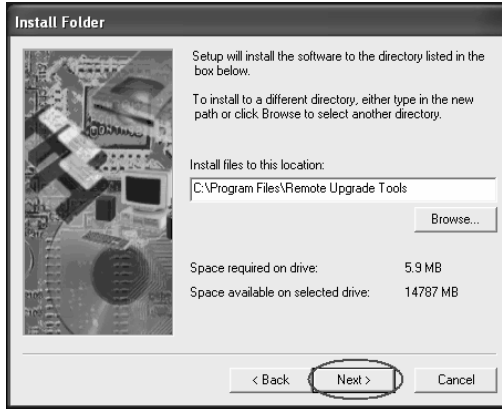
Install Folder

Setup will install the software to the directory listed in the box below.

To install to a different directory, either type in the new path or click Browse to select another directory.

Install files to this location:

C:\Program Files\Remote Upgrade Tools

Browse...

Space required on drive: 5.9 MB

Space available on selected drive: 14787 MB

< Back

Next >

Cancel